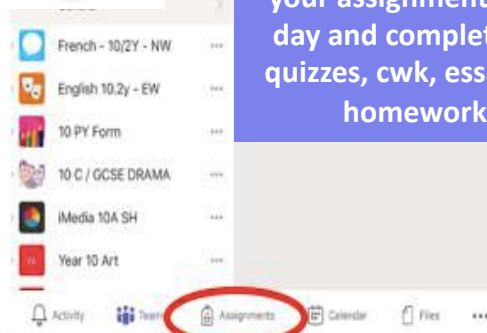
your assignment
day and complet
quizzes, cwk, ess
homework

French - 10/2Y - NW ···
English 10.2y - EW ···
10 PY Form ···
10 C / GCSE DRAMA ···
iMedia 10A SH ···
Year 10 Art ···

Activity Teams Assignments Calendar Files ···